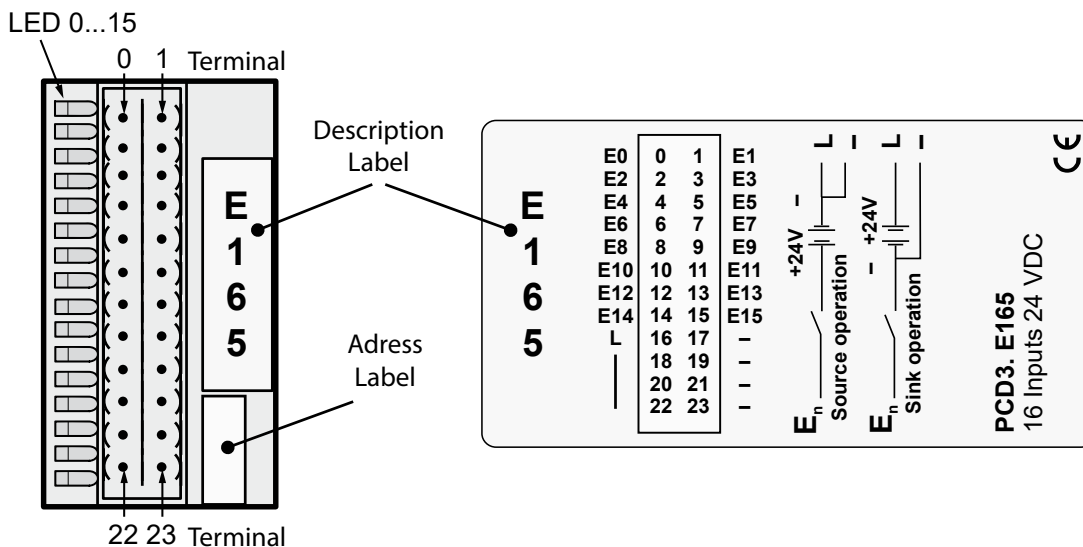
LED 0...15

0 1 Terminal

E
1
6
5

Description Label

Adress Label

22 23 Terminal

E
1
6
5

| | | | |
|---|---|---|---|
| E0 | 0 | 1 | E1 |
| E2 | 2 | 3 | E3 |
| E4 | 4 | 5 | E5 |
| E6 | 6 | 7 | E7 |
| E8 | 8 | 9 | E9 |
| E10 | 10 | 11 | E11 |
| E12 | 12 | 13 | E13 |
| E14 | 14 | 15 | E15 |
| L | 16 | 17 | – |
| | 18 | 19 | – |
| | 20 | 21 | – |
| | 22 | 23 | – |

L –
+24V –
$E_n$ Source operation

L –
+24V –
$E_n$ Sink operation

PCD3. E165
16 Inputs 24 VDC

CE